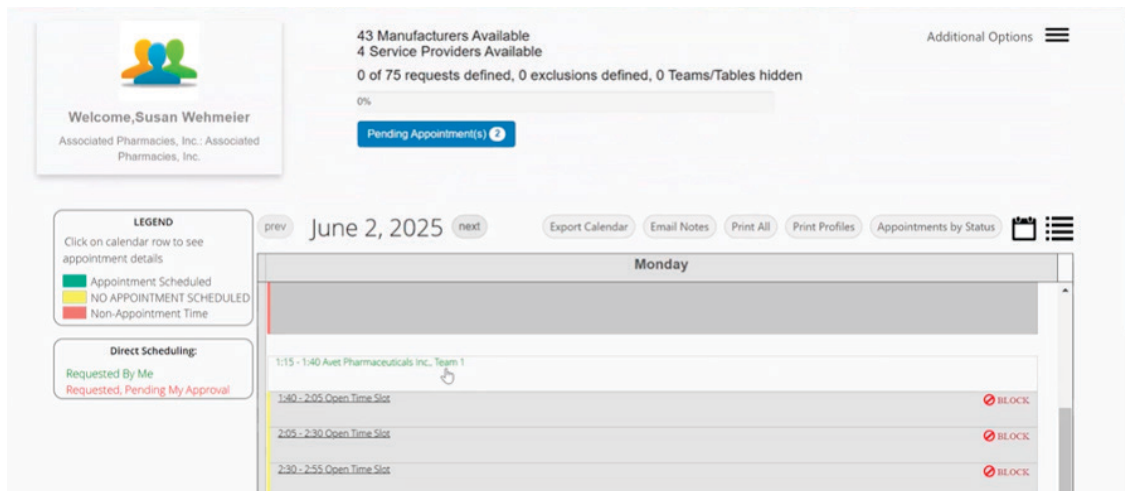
Welcome,Susan Wehmeier

Associated Pharmacies, Inc.: Associated Pharmacies, Inc.

43 Manufacturers Available
4 Service Providers Available

0 of 75 requests defined, 0 exclusions defined, 0 Teams/Tables hidden

0%

Pending Appointment(s) 2

Additional Options

LEGEND

Click on calendar row to see appointment details

Appointment Scheduled
NO APPOINTMENT SCHEDULED
Non-Appointment Time

Direct Scheduling:

Requested By Me
Requested, Pending My Approval

prev June 2, 2025 next

Export Calendar Email Notes Print All Print Profiles Appointments by Status

Monday

1:15 - 1:40 Avet Pharmaceuticals Inc., Team 1

1:40 - 2:05 Open Time Slot BLOCK

2:05 - 2:30 Open Time Slot BLOCK

2:30 - 2:55 Open Time Slot BLOCK